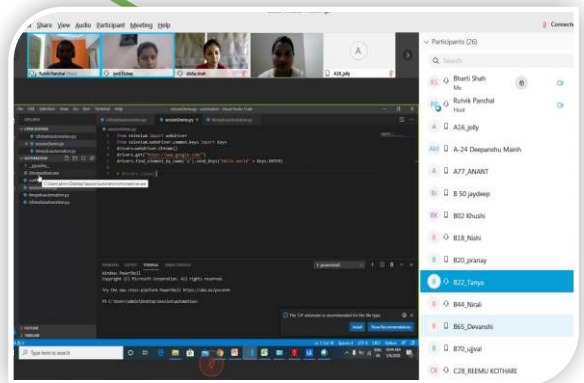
Share View Audio Participant Meeting Help

Connect

Rutvik Panchal Host

Jyoti Dubey

disha shah

A16_jolly

Participants (26)

Bharti Shah Me

Rutvik Panchal Host

A16_jolly

A-24 Deepanshu Mainh

A77_ANANT

B 50 jaydeep

B02 Khushi

B18_Nishi

B20_pranay

B22_Tanya

B44_Nirali

B65_Devanshi

B70_ujjval

C28_REEMU KOTHARI

from selenium import webdriver
from selenium.webdriver.common.keys import Keys
driver=webdriver.Chrome()
driver.get("https://www.google.com")
driver.find_element_by_name("q").send_keys("Hello world" + Keys.ENTER)

Windows PowerShell
Copyright (C) Microsoft Corporation. All rights reserved.

Try the new cross-platform PowerShell https://aka.ms/pscore6

PS C:\Users\admin\Desktop\Sessions\automation>

Type here to search